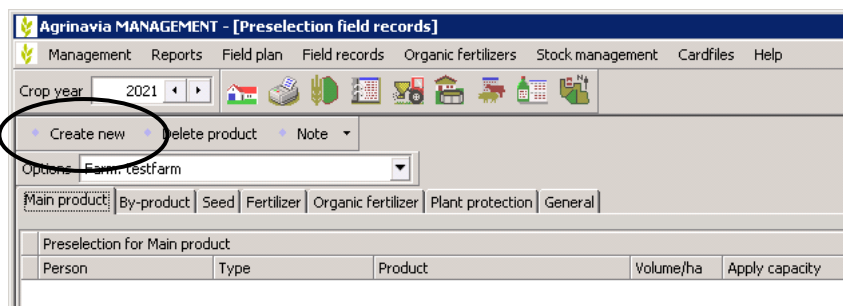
Agrinavia MANAGEMENT - [Preselection field records]

Management Reports Field plan Field records Organic fertilizers Stock management Cardfiles Help

Crop year 2021

Create new Delete product Note

Options Farm: testfarm

Main product By-product Seed Fertilizer Organic fertilizer Plant protection General

Preselection for Main product

| Person | Type | Product | Volume/ha | Apply capacity |
|---|---|---|---|---|